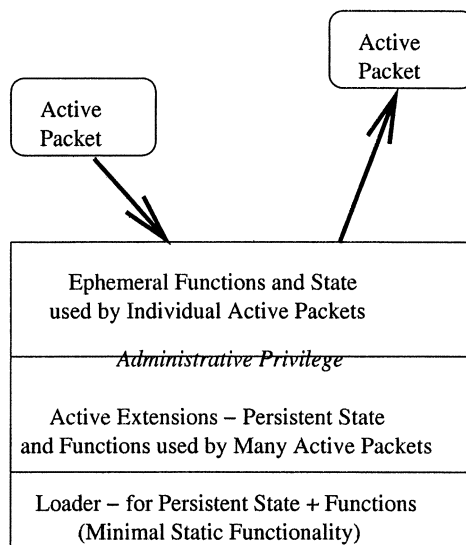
Active Packet

Active Packet

Ephemeral Functions and State used by Individual Active Packets

Administrative Privilege

Active Extensions – Persistent State and Functions used by Many Active Packets

Loader – for Persistent State + Functions (Minimal Static Functionality)